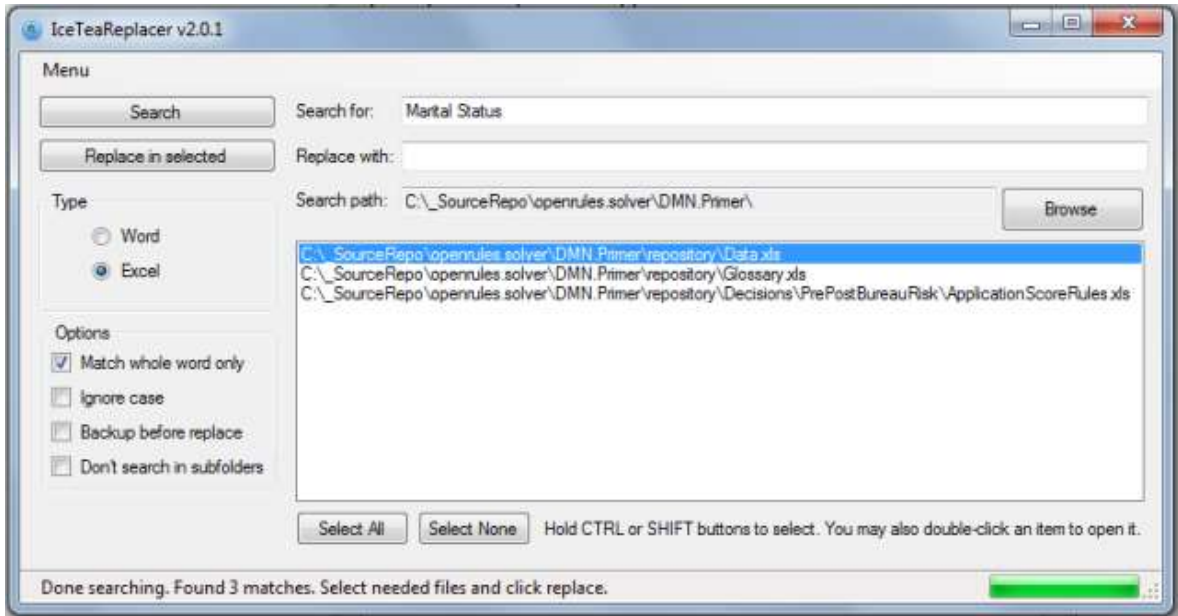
IceTeaReplacer v2.0.1

Menu

Search

Replace in selected

Type

Word

Excel

Options

Match whole word only

Ignore case

Backup before replace

Don't search in subfolders

Search for: Marital Status

Replace with:

Search path: C:\_SourceRepo\openrules.solver\DMN.Primer\

Browse

C:\_SourceRepo\openrules.solver\DMN.Primer\repository\Data.xls
C:\_SourceRepo\openrules.solver\DMN.Primer\repository\Glossary.xls
C:\_SourceRepo\openrules.solver\DMN.Primer\repository\Decisions\PrePostBureauRisk\ApplicationScoreRules.xls

Select All

Select None

Hold CTRL or SHIFT buttons to select. You may also double-click an item to open it.

Done searching. Found 3 matches. Select needed files and click replace.